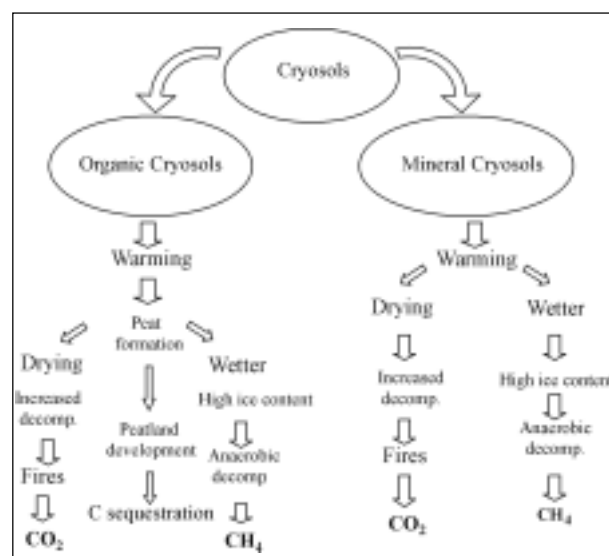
Cryosols

Organic Cryosols

Mineral Cryosols

Warming

Peat formation

Drying

Increased decomp.

Fires

$CO_2$

Peatland development

C sequestration

Wetter

High ice content

Anaerobic decomp

$CH_4$

Warming

Drying

Increased decomp.

Fires

$CO_2$

Wetter

High ice conten

Anaerobic decomp.

$CH_4$